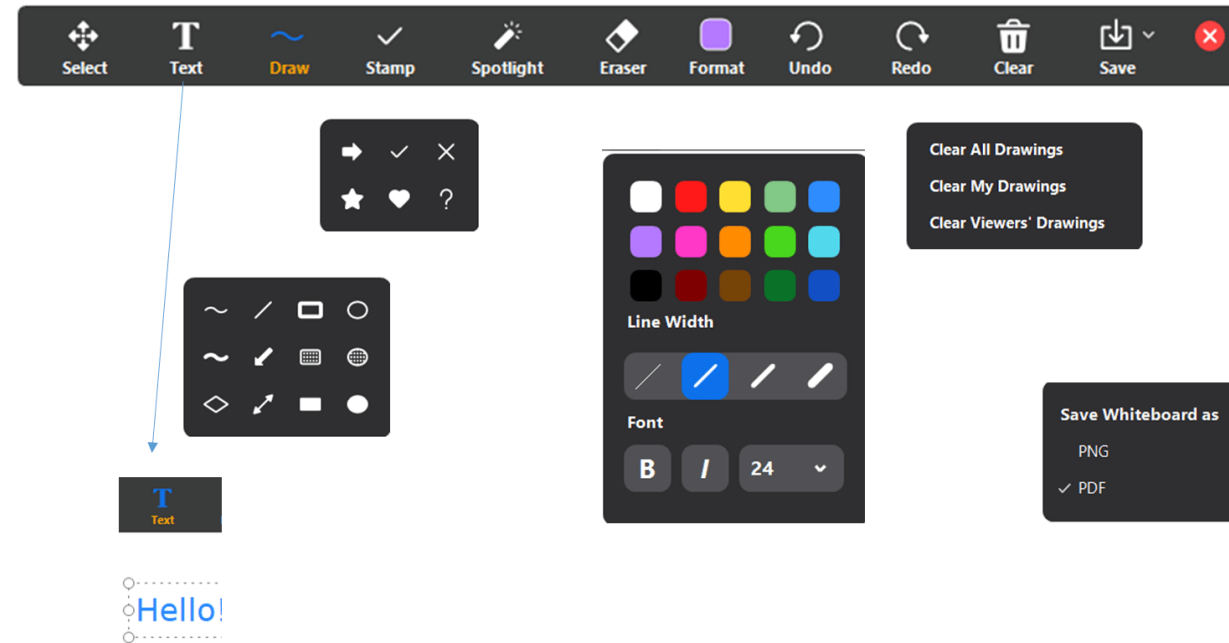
Select Text Draw Stamp Spotlight Eraser Format Undo Redo Clear Save

?

Line Width

Font

B I 24

Clear All Drawings
Clear My Drawings
Clear Viewers' Drawings

Save Whiteboard as
PNG
✓ PDF

T
Text

Hello!